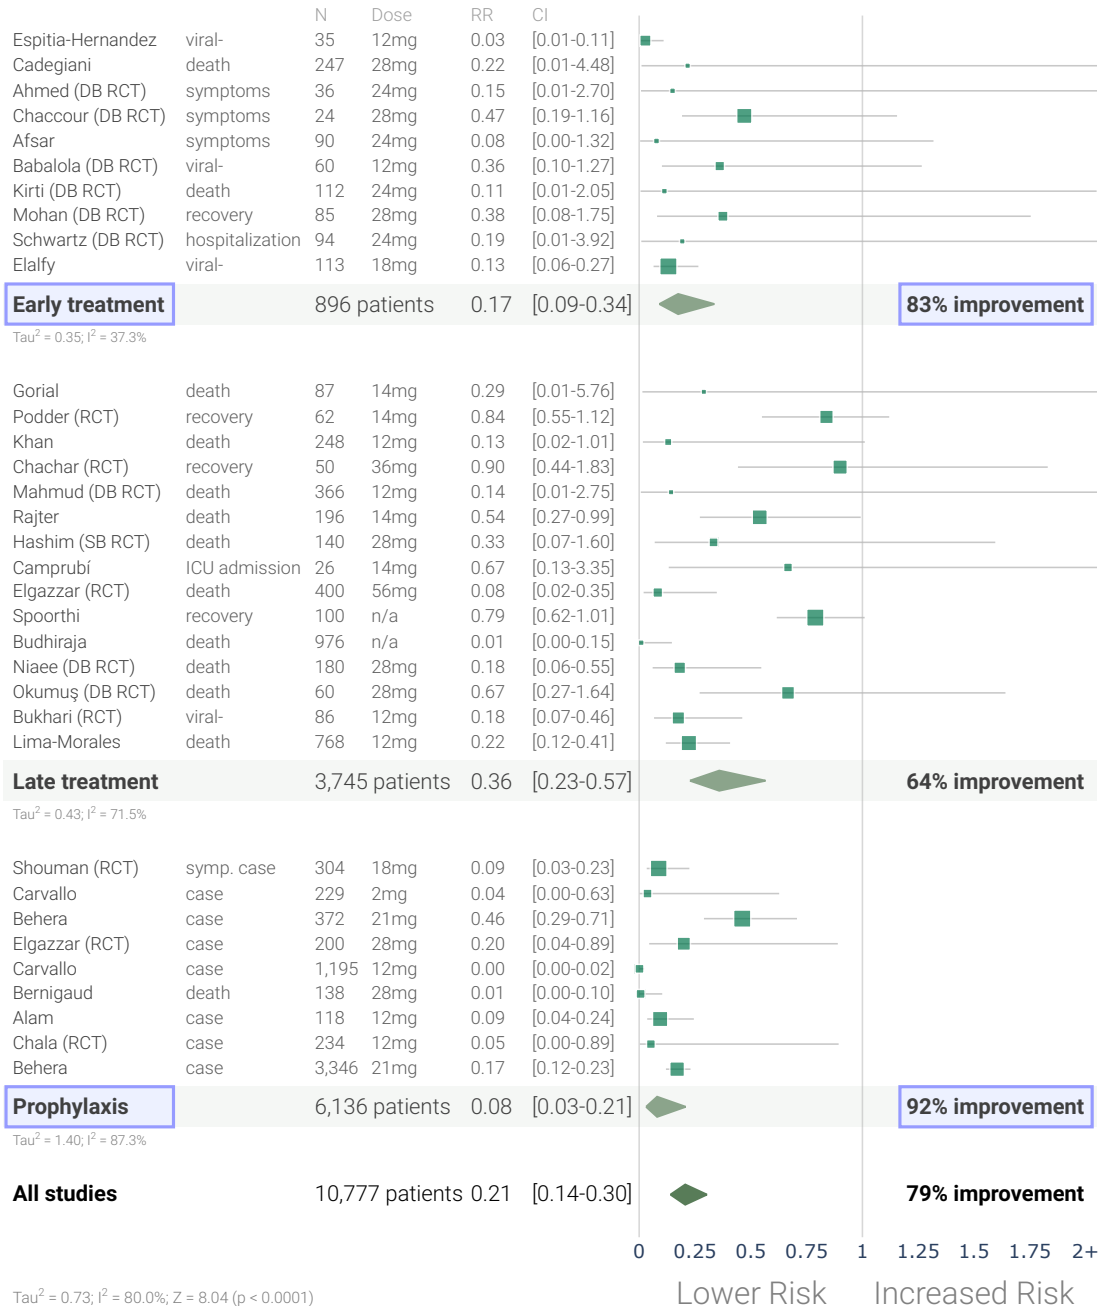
| | | N | Dose | RR | CI |
|---|---|---|---|---|---|
| Espitia-Hernandez | viral- | 35 | 12mg | 0.03 | [0.01-0.11] |
| Cadegiani | death | 247 | 28mg | 0.22 | [0.01-4.48] |
| Ahmed (DB RCT) | symptoms | 36 | 24mg | 0.15 | [0.01-2.70] |
| Chaccour (DB RCT) | symptoms | 24 | 28mg | 0.47 | [0.19-1.16] |
| Afsar | symptoms | 90 | 24mg | 0.08 | [0.00-1.32] |
| Babalola (DB RCT) | viral- | 60 | 12mg | 0.36 | [0.10-1.27] |
| Kirti (DB RCT) | death | 112 | 24mg | 0.11 | [0.01-2.05] |
| Mohan (DB RCT) | recovery | 85 | 28mg | 0.38 | [0.08-1.75] |
| Schwartz (DB RCT) | hospitalization | 94 | 24mg | 0.19 | [0.01-3.92] |
| Elalfy | viral- | 113 | 18mg | 0.13 | [0.06-0.27] |
| **Early treatment** | | 896 patients | | 0.17 | [0.09-0.34] |

83% improvement

Tau$^2$ = 0.35; I$^2$ = 37.3%

| | | N | Dose | RR | CI |
|---|---|---|---|---|---|
| Gorial | death | 87 | 14mg | 0.29 | [0.01-5.76] |
| Podder (RCT) | recovery | 62 | 14mg | 0.84 | [0.55-1.12] |
| Khan | death | 248 | 12mg | 0.13 | [0.02-1.01] |
| Chachar (RCT) | recovery | 50 | 36mg | 0.90 | [0.44-1.83] |
| Mahmud (DB RCT) | death | 366 | 12mg | 0.14 | [0.01-2.75] |
| Rajter | death | 196 | 14mg | 0.54 | [0.27-0.99] |
| Hashim (SB RCT) | death | 140 | 28mg | 0.33 | [0.07-1.60] |
| Camprubí | ICU admission | 26 | 14mg | 0.67 | [0.13-3.35] |
| Elgazzar (RCT) | death | 400 | 56mg | 0.08 | [0.02-0.35] |
| Spoorthi | recovery | 100 | n/a | 0.79 | [0.62-1.01] |
| Budhiraja | death | 976 | n/a | 0.01 | [0.00-0.15] |
| Niaee (DB RCT) | death | 180 | 28mg | 0.18 | [0.06-0.55] |
| Okumuş (DB RCT) | death | 60 | 28mg | 0.67 | [0.27-1.64] |
| Bukhari (RCT) | viral- | 86 | 12mg | 0.18 | [0.07-0.46] |
| Lima-Morales | death | 768 | 12mg | 0.22 | [0.12-0.41] |
| **Late treatment** | | 3,745 patients | | 0.36 | [0.23-0.57] |

64% improvement

Tau$^2$ = 0.43; I$^2$ = 71.5%

| | | N | Dose | RR | CI |
|---|---|---|---|---|---|
| Shouman (RCT) | symp. case | 304 | 18mg | 0.09 | [0.03-0.23] |
| Carvallo | case | 229 | 2mg | 0.04 | [0.00-0.63] |
| Behera | case | 372 | 21mg | 0.46 | [0.29-0.71] |
| Elgazzar (RCT) | case | 200 | 28mg | 0.20 | [0.04-0.89] |
| Carvallo | case | 1,195 | 12mg | 0.00 | [0.00-0.02] |
| Bernigaud | death | 138 | 28mg | 0.01 | [0.00-0.10] |
| Alam | case | 118 | 12mg | 0.09 | [0.04-0.24] |
| Chala (RCT) | case | 234 | 12mg | 0.05 | [0.00-0.89] |
| Behera | case | 3,346 | 21mg | 0.17 | [0.12-0.23] |
| **Prophylaxis** | | 6,136 patients | | 0.08 | [0.03-0.21] |

92% improvement

Tau$^2$ = 1.40; I$^2$ = 87.3%

**All studies** 10,777 patients 0.21 [0.14-0.30] **79% improvement**

0 0.25 0.5 0.75 1 1.25 1.5 1.75 2+

Tau$^2$ = 0.73; I$^2$ = 80.0%; Z = 8.04 (p < 0.0001)

Lower Risk Increased Risk